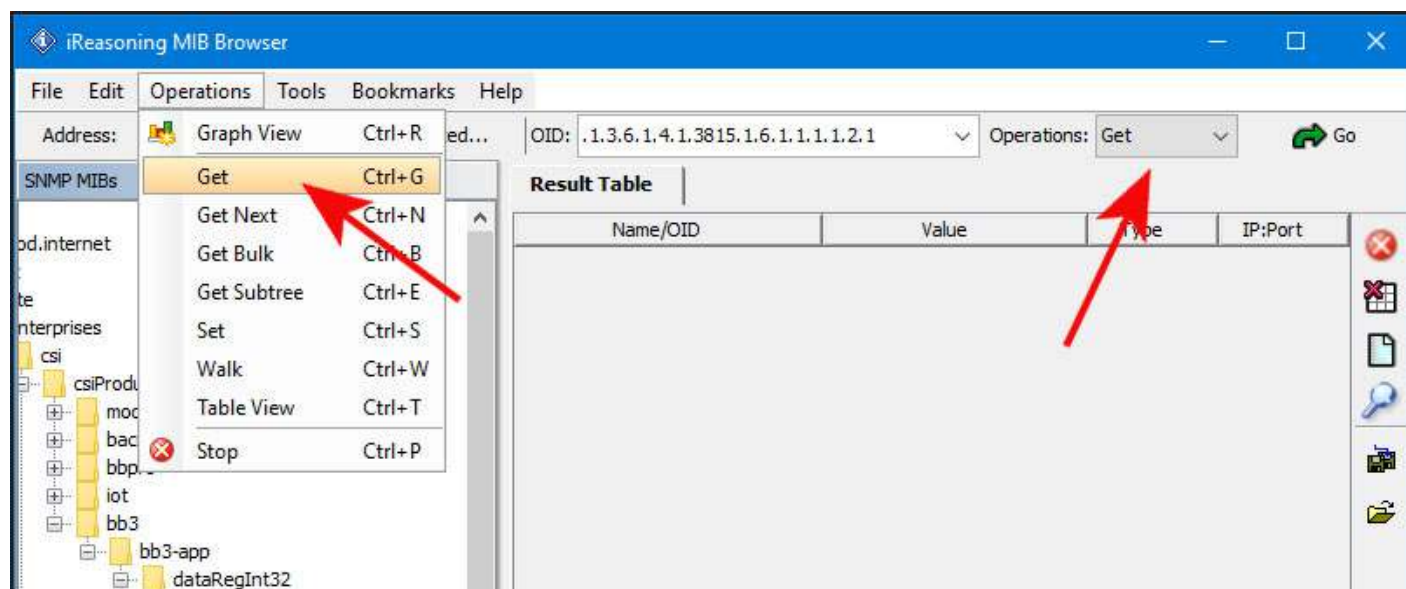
iReasoning MIB Browser

File Edit Operations Tools Bookmarks Help

Address: ed...

OID: .1.3.6.1.4.1.3815.1.6.1.1.1.1.2.1 Operations: Get Go

SNMP MIBs

Graph View Ctrl+R
Get Ctrl+G
Get Next Ctrl+N
Get Bulk Ctrl+B
Get Subtree Ctrl+E
Set Ctrl+S
Walk Ctrl+W
Table View Ctrl+T
Stop Ctrl+P

Result Table

| Name/OID | Value | Type | IP:Port |
|---|---|---|---|

od.internet
te
nterprises
csi
csiProdu
mod
bac
bbp
iot
bb3
bb3-app
dataRegInt32